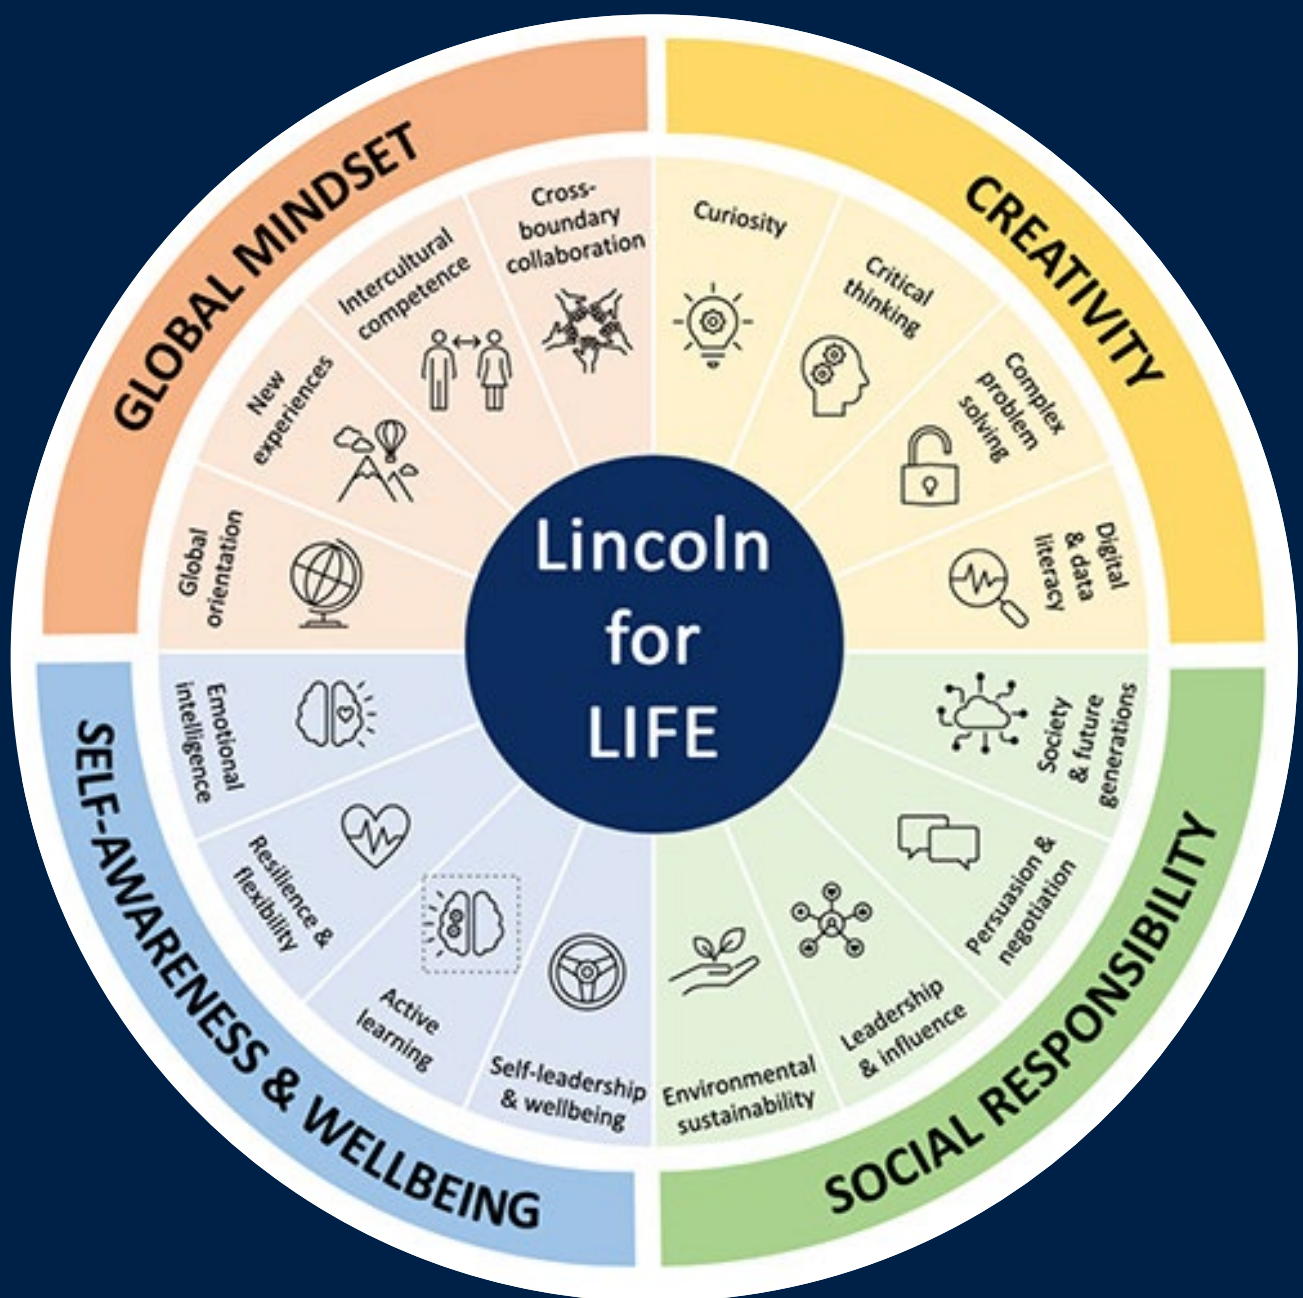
Lincoln for LIFE

GLOBAL MINDSET
Global orientation
New experiences
Intercultural competence
Cross-boundary collaboration

CREATIVITY
Curiosity
Critical thinking
Complex problem solving
Digital & data literacy

SOCIAL RESPONSIBILITY
Society & future generations
Persuasion & negotiation
Leadership & influence
Environmental sustainability

SELF-AWARENESS & WELLBEING
Self-leadership & wellbeing
Active learning
Resilience & flexibility
Emotional intelligence